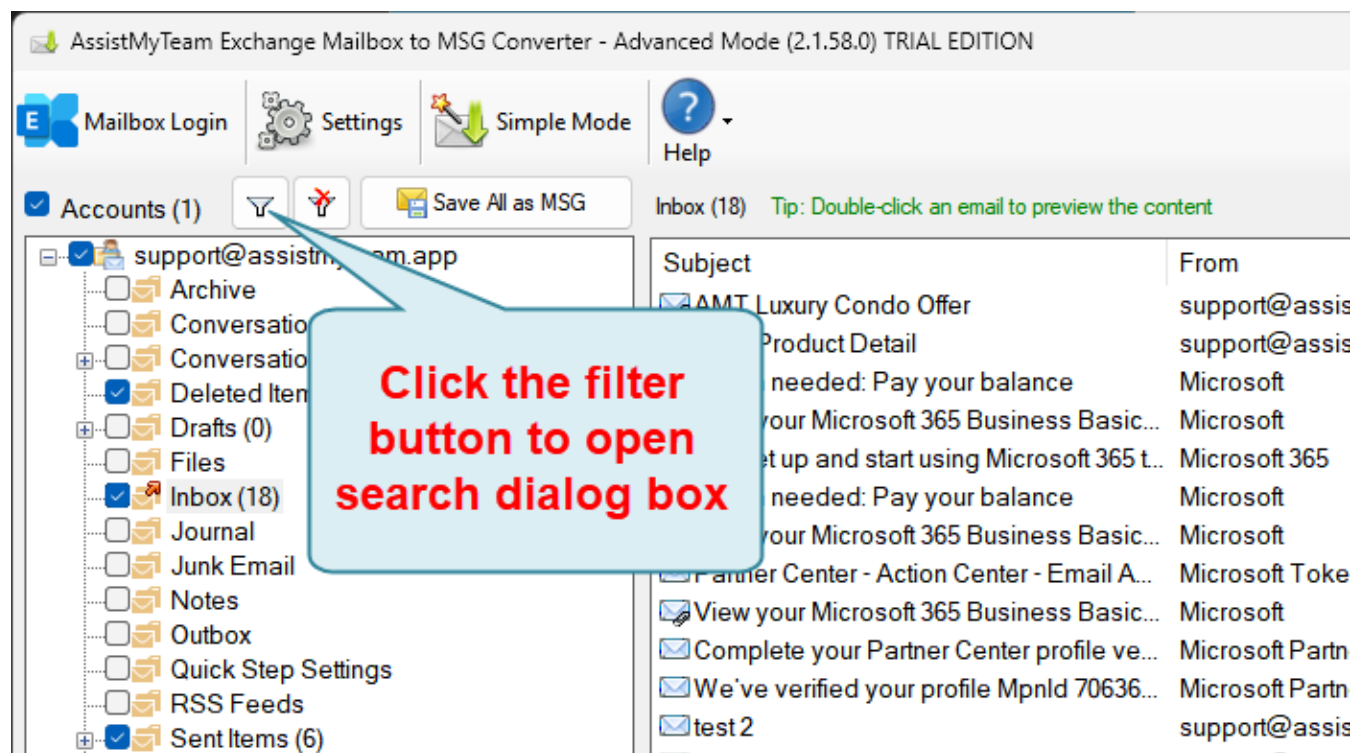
AssistMyTeam Exchange Mailbox to MSG Converter - Advanced Mode (2.1.58.0) TRIAL EDITION

Mailbox Login
Settings
Simple Mode
Help

Accounts (1)
Save All as MSG

support@assistm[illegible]am.app
Archive
Conversatio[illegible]
Conversatio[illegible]
Deleted Item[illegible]
Drafts (0)
Files
Inbox (18)
Journal
Junk Email
Notes
Outbox
Quick Step Settings
RSS Feeds
Sent Items (6)

Click the filter button to open search dialog box

Inbox (18)
Tip: Double-click an email to preview the content

| Subject | From |
|---|---|
| AMT Luxury Condo Offer | support@assis |
| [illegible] Product Detail | support@assis |
| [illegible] needed: Pay your balance | Microsoft |
| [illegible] your Microsoft 365 Business Basic... | Microsoft |
| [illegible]et up and start using Microsoft 365 t... | Microsoft 365 |
| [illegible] needed: Pay your balance | Microsoft |
| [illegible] your Microsoft 365 Business Basic... | Microsoft |
| Partner Center - Action Center - Email A... | Microsoft Toke |
| View your Microsoft 365 Business Basic... | Microsoft |
| Complete your Partner Center profile ve... | Microsoft Partn |
| We've verified your profile MpnId 70636... | Microsoft Partn |
| test 2 | support@assis |